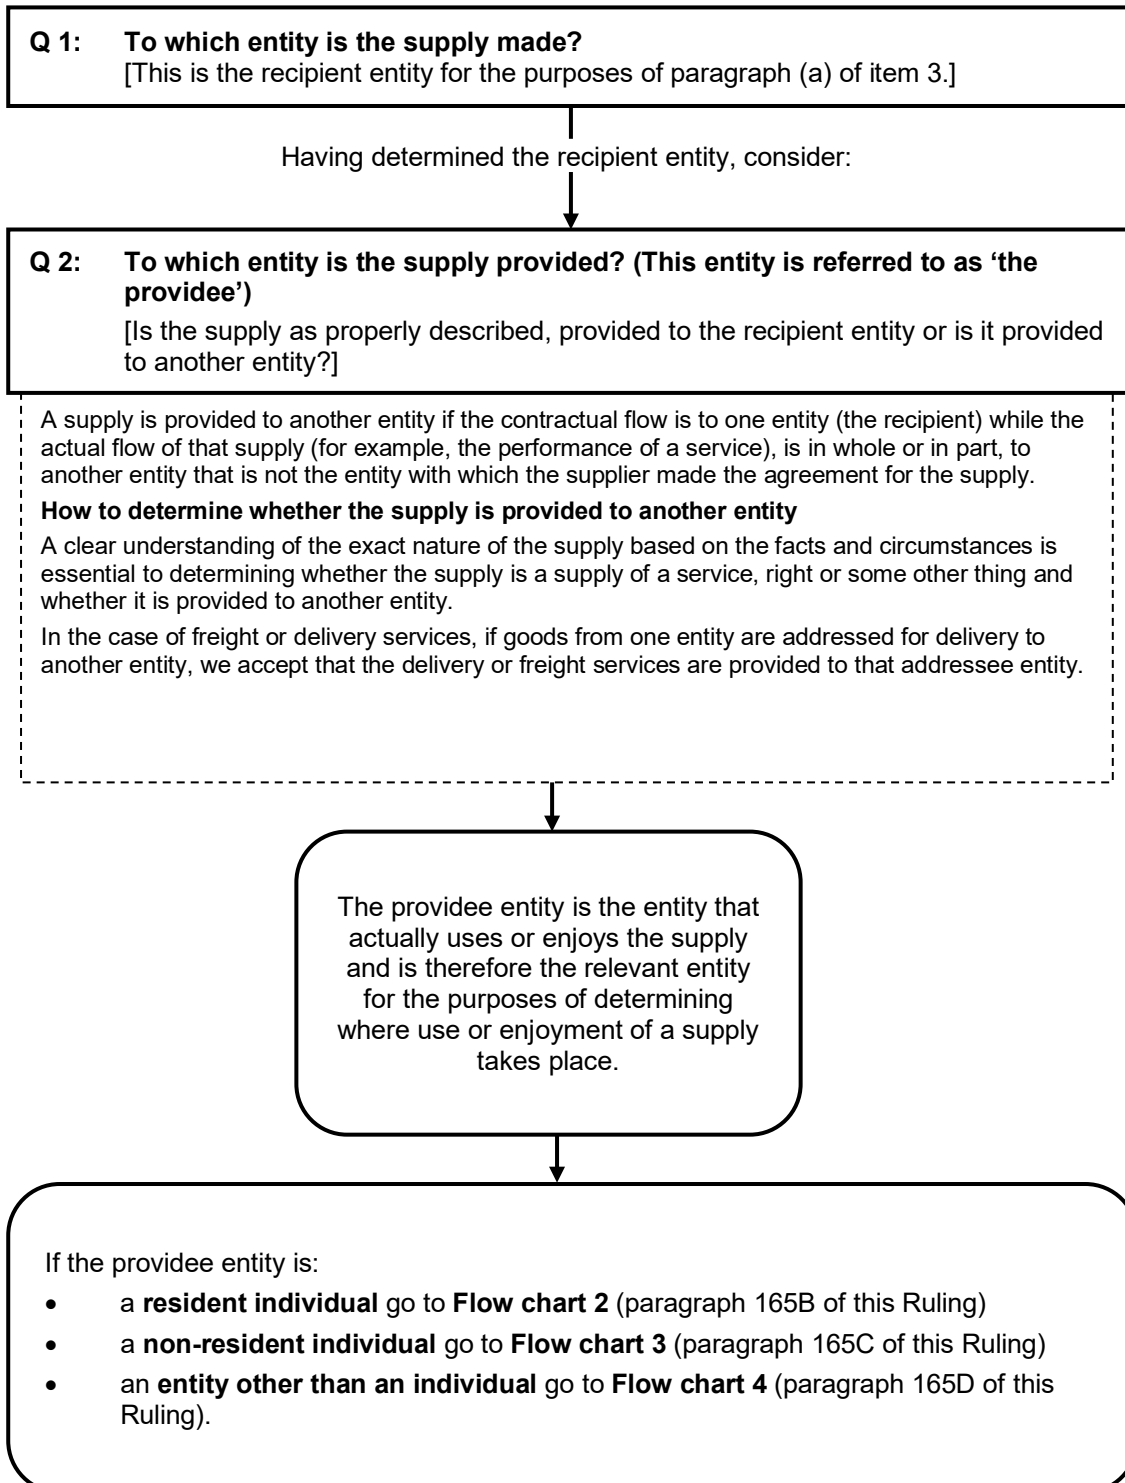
Q 1: To which entity is the supply made?
[This is the recipient entity for the purposes of paragraph (a) of item 3.]

Having determined the recipient entity, consider:

Q 2: To which entity is the supply provided? (This entity is referred to as 'the providee')
[Is the supply as properly described, provided to the recipient entity or is it provided to another entity?]

A supply is provided to another entity if the contractual flow is to one entity (the recipient) while the actual flow of that supply (for example, the performance of a service), is in whole or in part, to another entity that is not the entity with which the supplier made the agreement for the supply.

How to determine whether the supply is provided to another entity

A clear understanding of the exact nature of the supply based on the facts and circumstances is essential to determining whether the supply is a supply of a service, right or some other thing and whether it is provided to another entity.

In the case of freight or delivery services, if goods from one entity are addressed for delivery to another entity, we accept that the delivery or freight services are provided to that addressee entity.

The providee entity is the entity that actually uses or enjoys the supply and is therefore the relevant entity for the purposes of determining where use or enjoyment of a supply takes place.

If the providee entity is:
• a resident individual go to Flow chart 2 (paragraph 165B of this Ruling)
• a non-resident individual go to Flow chart 3 (paragraph 165C of this Ruling)
• an entity other than an individual go to Flow chart 4 (paragraph 165D of this Ruling).